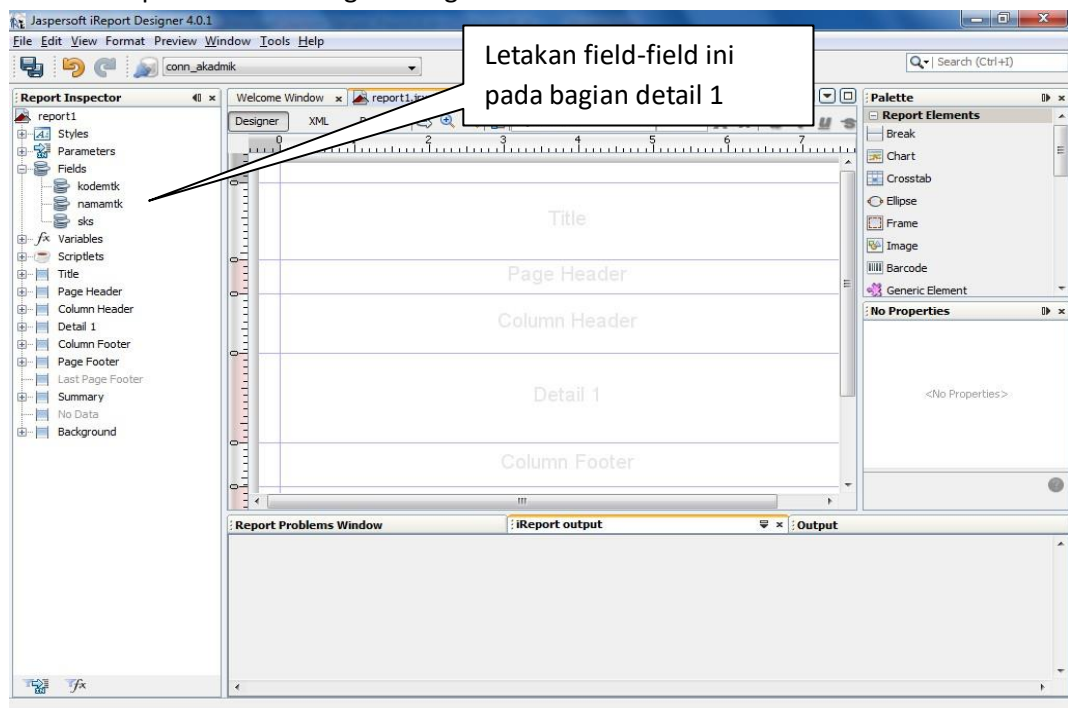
Jaspersoft iReport Designer 4.0.1

File Edit View Format Preview Window Tools Help

conn_akadmik

Search (Ctrl+I)

Letakan field-field ini pada bagian detail 1

Report Inspector

report1
Styles
Parameters
Fields
kodemtk
namamtk
sks
Variables
Scriptlets
Title
Page Header
Column Header
Detail 1
Column Footer
Page Footer
Last Page Footer
Summary
No Data
Background

Welcome Window
report1.jrxml

Designer XML

Title

Page Header

Column Header

Detail 1

Column Footer

Palette

Report Elements
Break
Chart
Crosstab
Ellipse
Frame
Image
Barcode
Generic Element

No Properties

<No Properties>

Report Problems Window

iReport output

Output